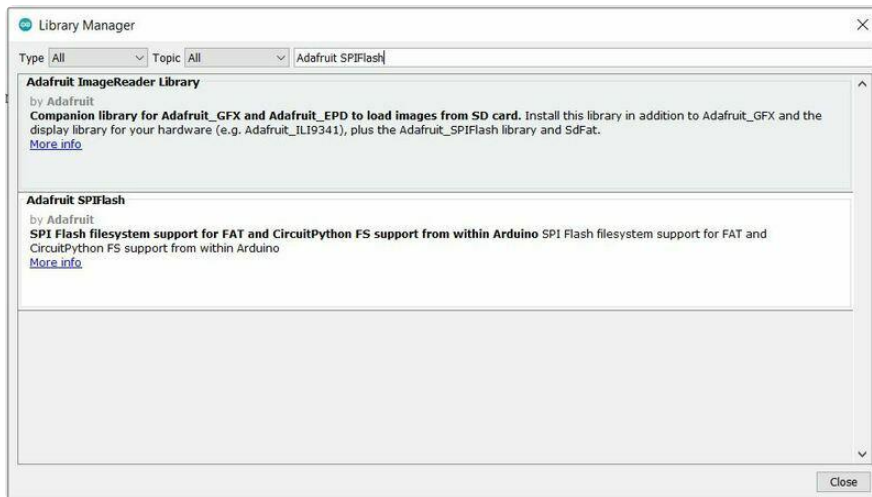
Library Manager

Type All

Topic All

Adafruit SPIFlash

Adafruit ImageReader Library
by Adafruit
Companion library for Adafruit_GFX and Adafruit_EPD to load images from SD card. Install this library in addition to Adafruit_GFX and the display library for your hardware (e.g. Adafruit_ILI9341), plus the Adafruit_SPIFlash library and SdFat.
More info

Adafruit SPIFlash
by Adafruit
SPI Flash filesystem support for FAT and CircuitPython FS support from within Arduino SPI Flash filesystem support for FAT and CircuitPython FS support from within Arduino
More info

Close